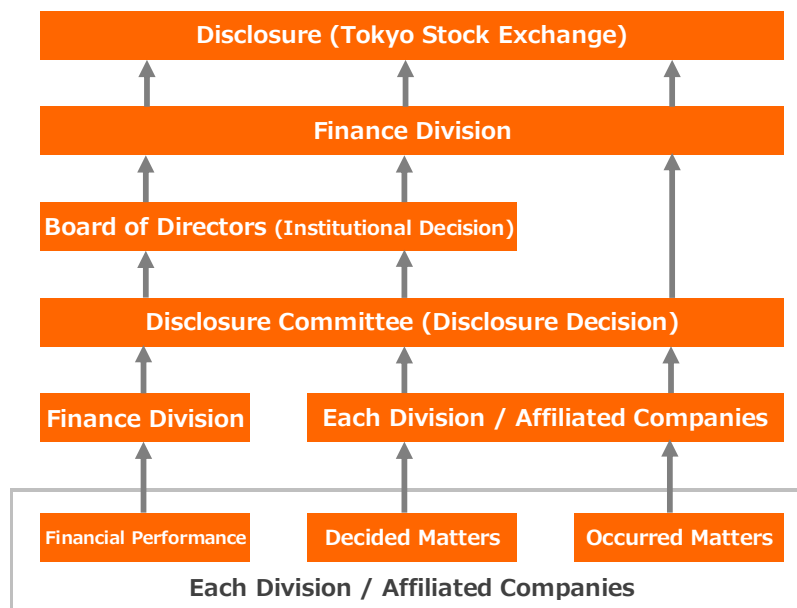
Disclosure (Tokyo Stock Exchange)

Finance Division

Board of Directors (Institutional Decision)

Disclosure Committee (Disclosure Decision)

Finance Division

Each Division / Affiliated Companies

Financial Performance

Decided Matters

Occurred Matters

Each Division / Affiliated Companies